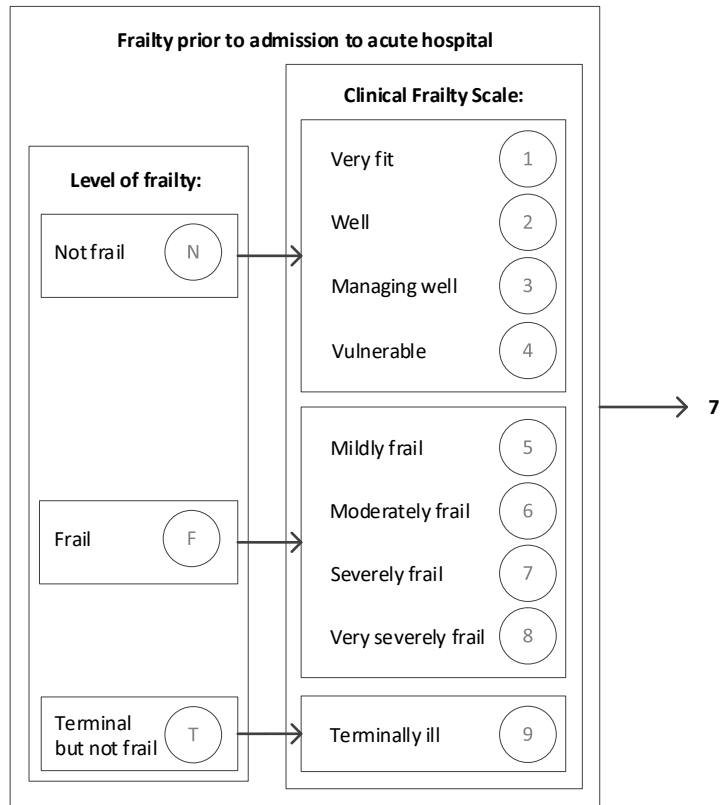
Frailty prior to admission to acute hospital

Level of frailty:

Not frail N

Frail F

Terminal but not frail T

Clinical Frailty Scale:

Very fit 1

Well 2

Managing well 3

Vulnerable 4

Mildly frail 5

Moderately frail 6

Severely frail 7

Very severely frail 8

Terminally ill 9

7